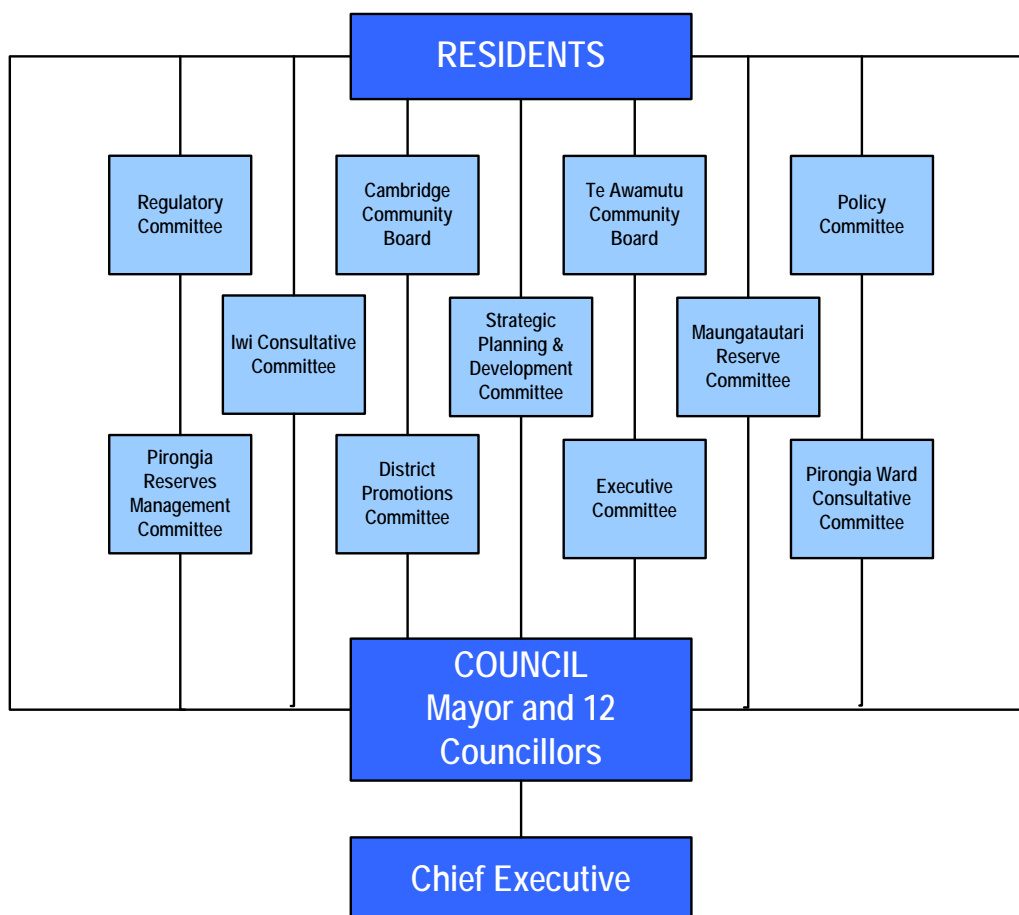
RESIDENTS

Regulatory Committee

Cambridge Community Board

Te Awamutu Community Board

Policy Committee

Iwi Consultative Committee

Strategic Planning & Development Committee

Maungatautari Reserve Committee

Pirongia Reserves Management Committee

District Promotions Committee

Executive Committee

Pirongia Ward Consultative Committee

COUNCIL
Mayor and 12 Councillors

Chief Executive